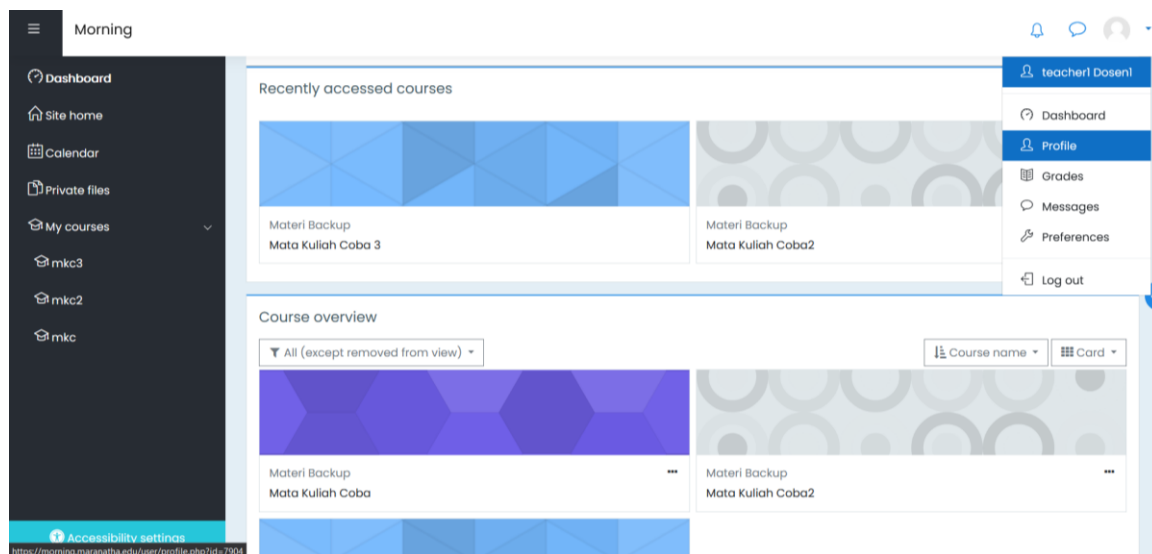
Morning

Dashboard
Site home
Calendar
Private files
My courses
mkc3
mkc2
mkc

Accessibility settings
https://morning.maranatha.edu/user/profile.php?id=7904

Recently accessed courses

Materi Backup
Mata Kuliah Coba 3

Materi Backup
Mata Kuliah Coba2

teacher1 Dosen1
Dashboard
Profile
Grades
Messages
Preferences
Log out

Course overview

All (except removed from view)

Course name

Card

Materi Backup
Mata Kuliah Coba

Materi Backup
Mata Kuliah Coba2